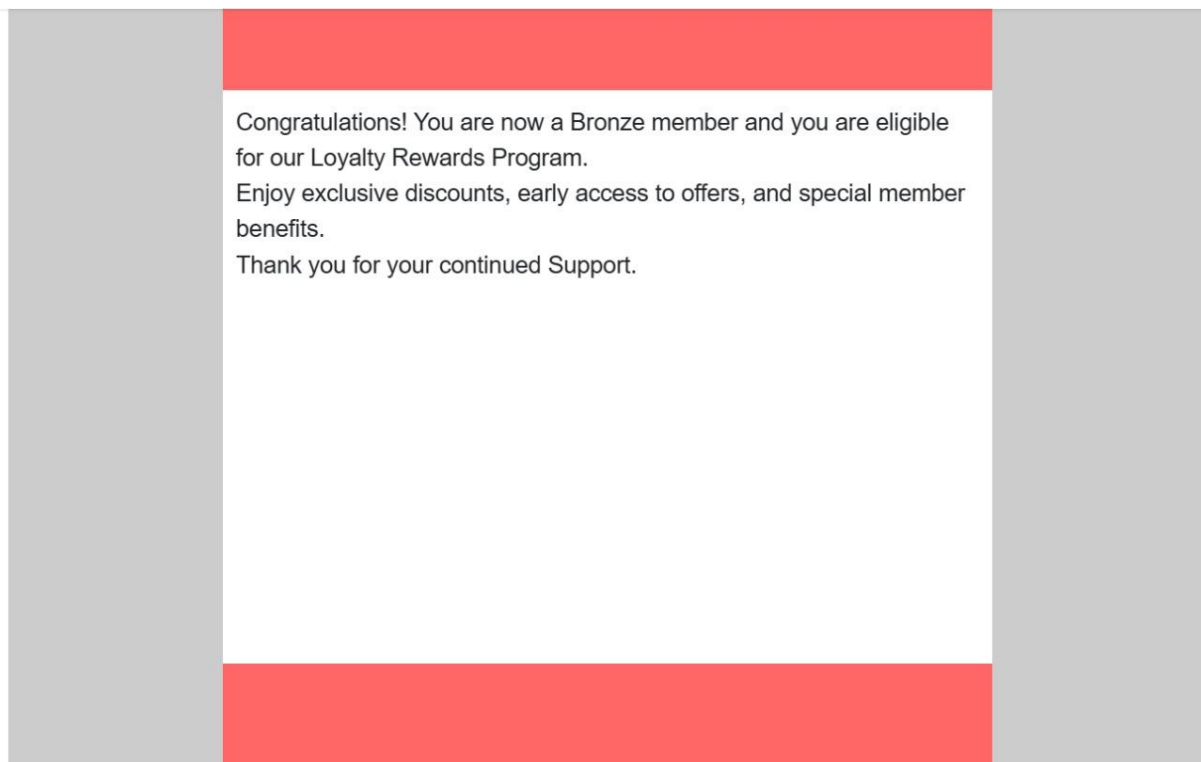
Congratulations! You are now a Bronze member and you are eligible for our Loyalty Rewards Program.
Enjoy exclusive discounts, early access to offers, and special member benefits.
Thank you for your continued Support.